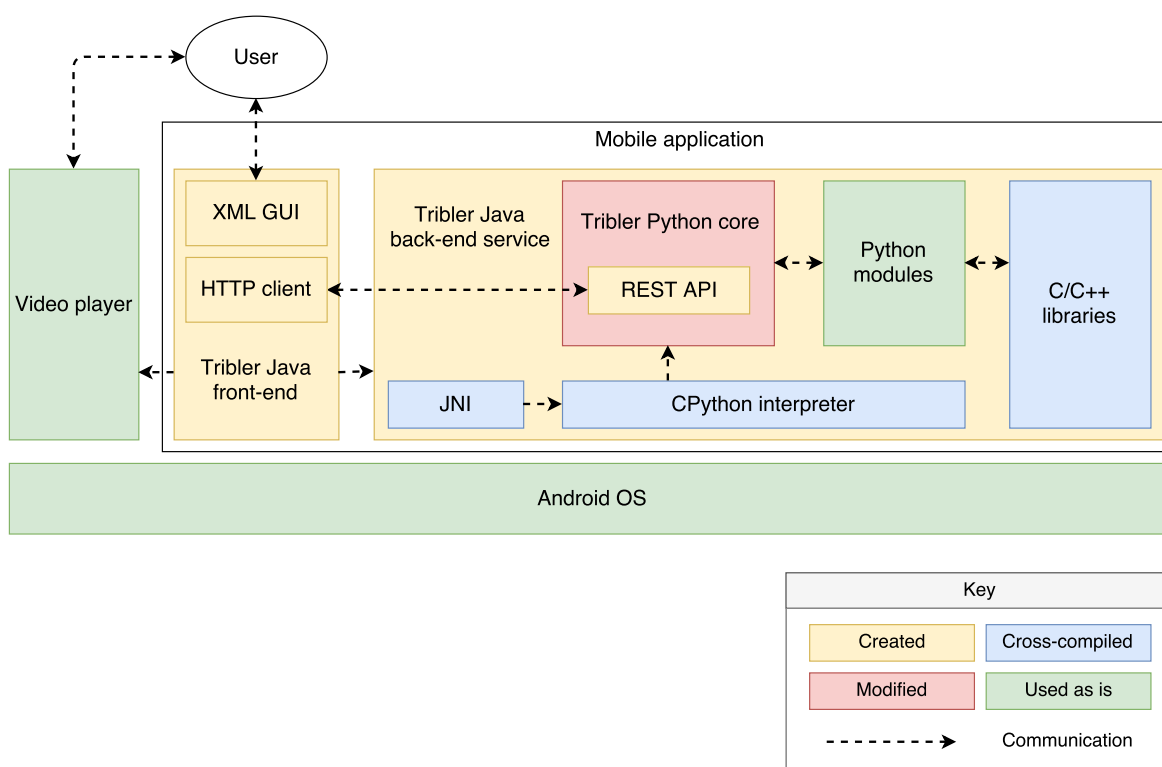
User

Mobile application

Video player

XML GUI

HTTP client

Tribler Java front-end

Tribler Java back-end service

Tribler Python core

REST API

Python modules

C/C++ libraries

JNI

CPython interpreter

Android OS

Key

Created

Cross-compiled

Modified

Used as is

Communication